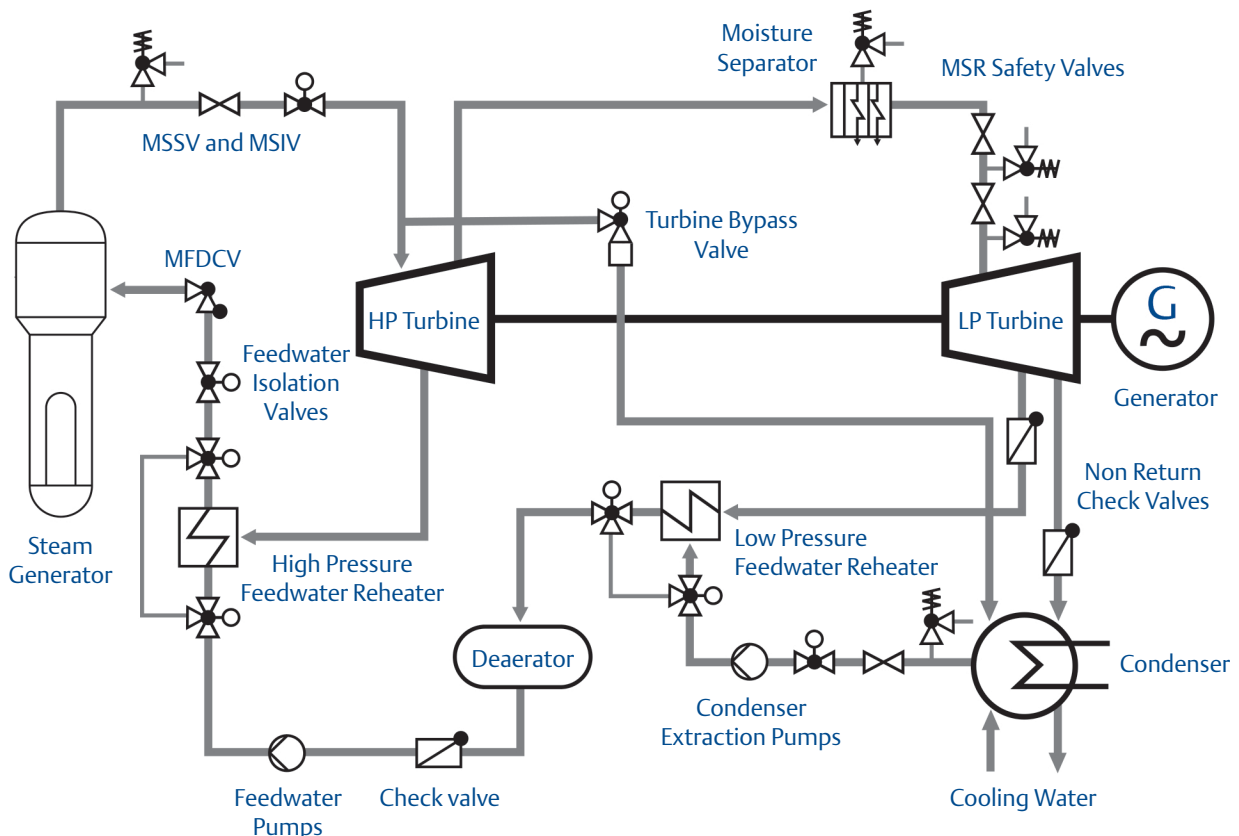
Moisture Separator

MSR Safety Valves

MSSV and MSIV

Turbine Bypass Valve

MFDCV

HP Turbine

LP Turbine

G

Feedwater Isolation Valves

Generator

Non Return Check Valves

Steam Generator

High Pressure Feedwater Reheater

Low Pressure Feedwater Reheater

Deaerator

Condenser

Condenser Extraction Pumps

Feedwater Pumps

Check valve

Cooling Water